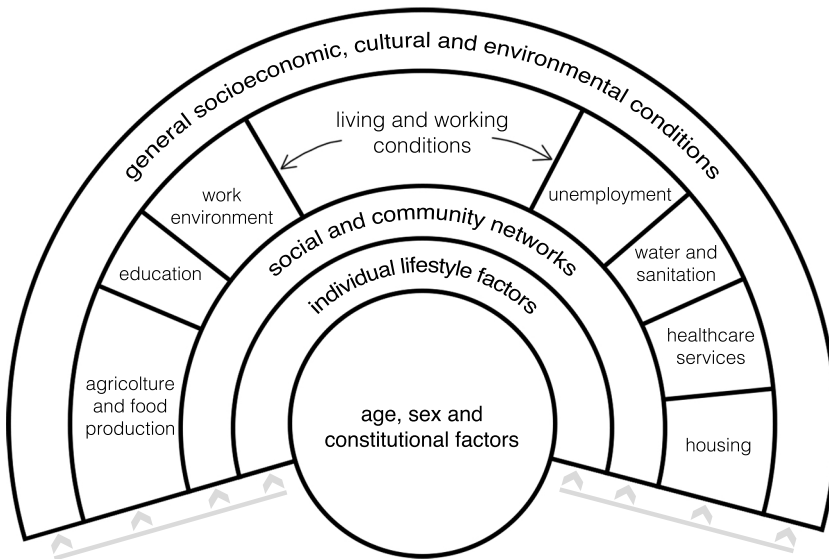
general socioeconomic, cultural and environmental conditions

living and working conditions

work environment

education

agricolture and food production

unemployment

water and sanitation

healthcare services

housing

social and community networks

individual lifestyle factors

age, sex and constitutional factors